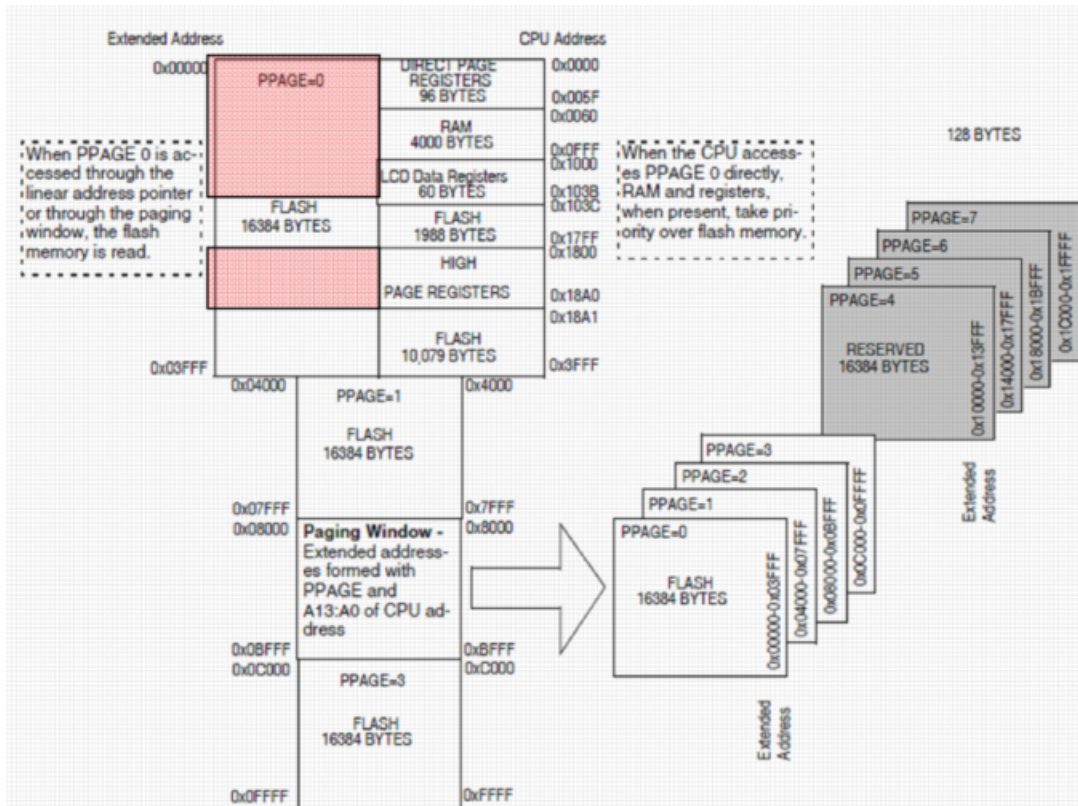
Extended Address

CPU Address

0x00000

PPAGE=0

DIRECT PAGE REGISTERS 96 BYTES

0x0000

0x005F

0x0060

RAM 4000 BYTES

0x0FFF

0x1000

LCD Data Registers 60 BYTES

0x103B

0x103C

FLASH 16384 BYTES

FLASH 1988 BYTES

0x17FF

0x1800

HIGH

PAGE REGISTERS

0x18A0

0x18A1

FLASH 10,079 BYTES

0x3FFF

0x03FFF

When PPAGE 0 is accessed through the linear address pointer or through the paging window, the flash memory is read.

When the CPU accesses PPAGE 0 directly, RAM and registers, when present, take priority over flash memory.

128 BYTES

0x04000

0x4000

PPAGE=1

FLASH 16384 BYTES

0x07FFF

0x7FFF

0x08000

0x8000

Paging Window - Extended addresses formed with PPAGE and A13:A0 of CPU address

0x0BFFF

0xBFFF

0x0C000

0xC000

PPAGE=3

FLASH 16384 BYTES

0x0FFFF

0xFFFF

PPAGE=7

PPAGE=6

PPAGE=5

PPAGE=4

RESERVED 16384 BYTES

0x10000-0x13FFF

0x14000-0x17FFF

0x18000-0x1BFFF

0x1C000-0x1FFFF

Extended Address

PPAGE=3

PPAGE=2

PPAGE=1

PPAGE=0

FLASH 16384 BYTES

0x00000-0x03FFF

0x04000-0x07FFF

0x08000-0x0BFFF

0x0C000-0x0FFFF

Extended Address